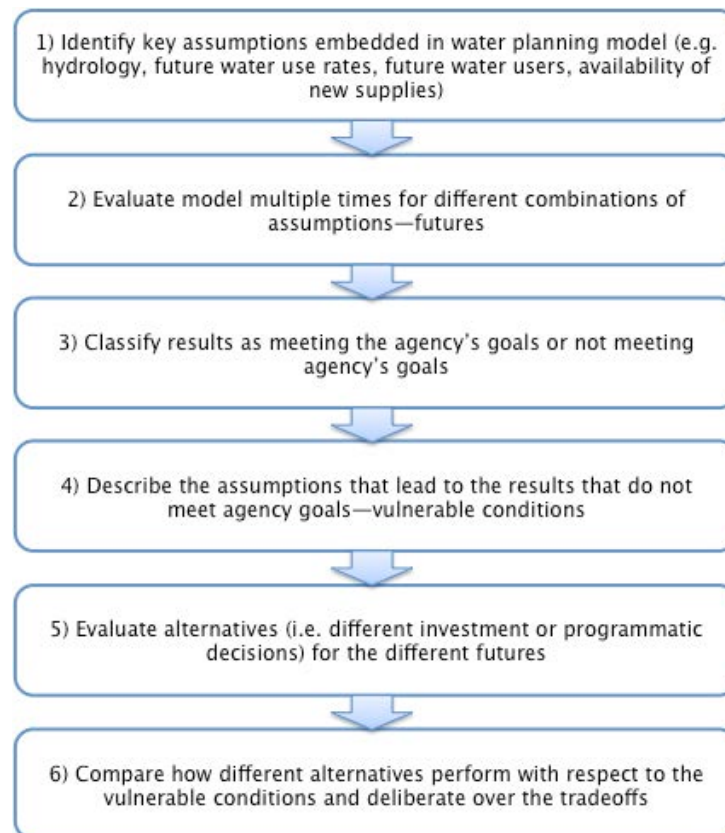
1) Identify key assumptions embedded in water planning model (e.g. hydrology, future water use rates, future water users, availability of new supplies)

2) Evaluate model multiple times for different combinations of assumptions—futures

3) Classify results as meeting the agency's goals or not meeting agency's goals

4) Describe the assumptions that lead to the results that do not meet agency goals—vulnerable conditions

5) Evaluate alternatives (i.e. different investment or programmatic decisions) for the different futures

6) Compare how different alternatives perform with respect to the vulnerable conditions and deliberate over the tradeoffs